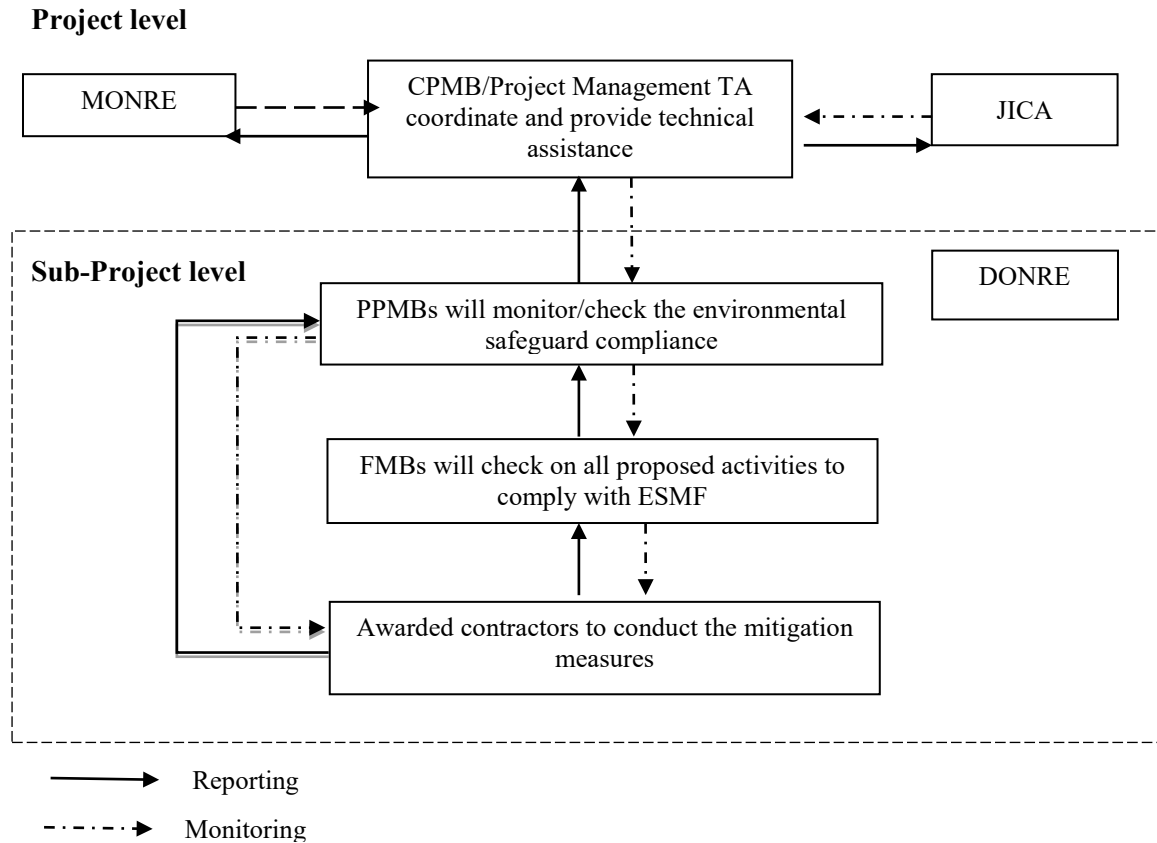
Project level

MONRE

CPMB/Project Management TA coordinate and provide technical assistance

JICA

Sub-Project level

DONRE

PPMBs will monitor/check the environmental safeguard compliance

FMBs will check on all proposed activities to comply with ESMF

Awarded contractors to conduct the mitigation measures

Reporting

Monitoring